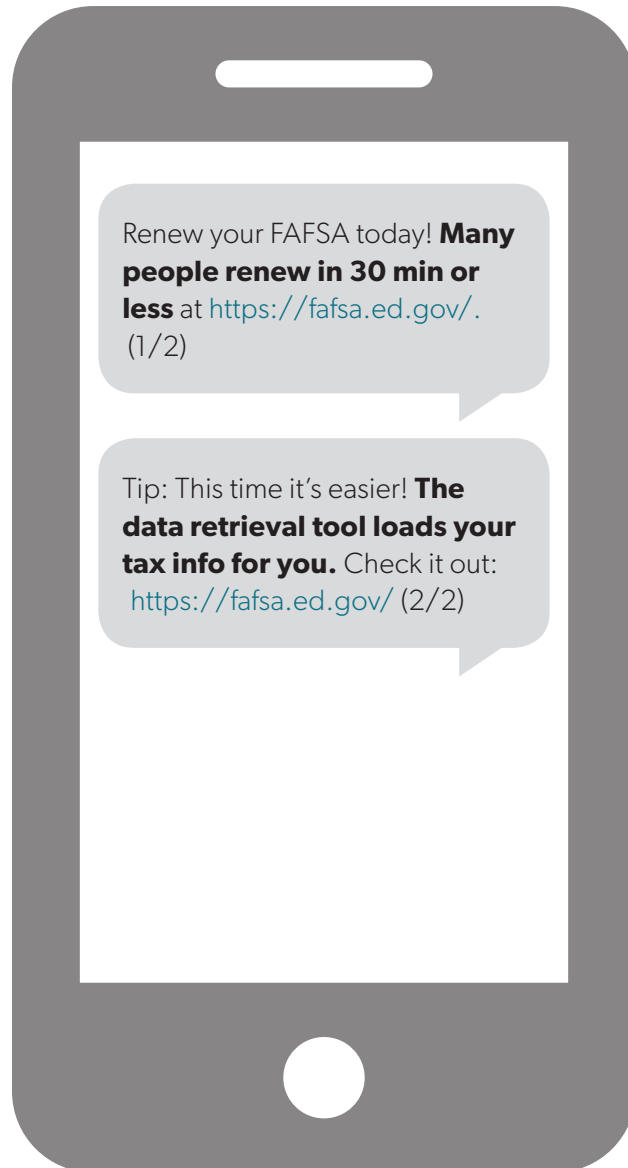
Renew your FAFSA today! **Many people renew in 30 min or less** at https://fafsa.ed.gov/. (1/2)

Tip: This time it's easier! **The data retrieval tool loads your tax info for you.** Check it out: https://fafsa.ed.gov/ (2/2)